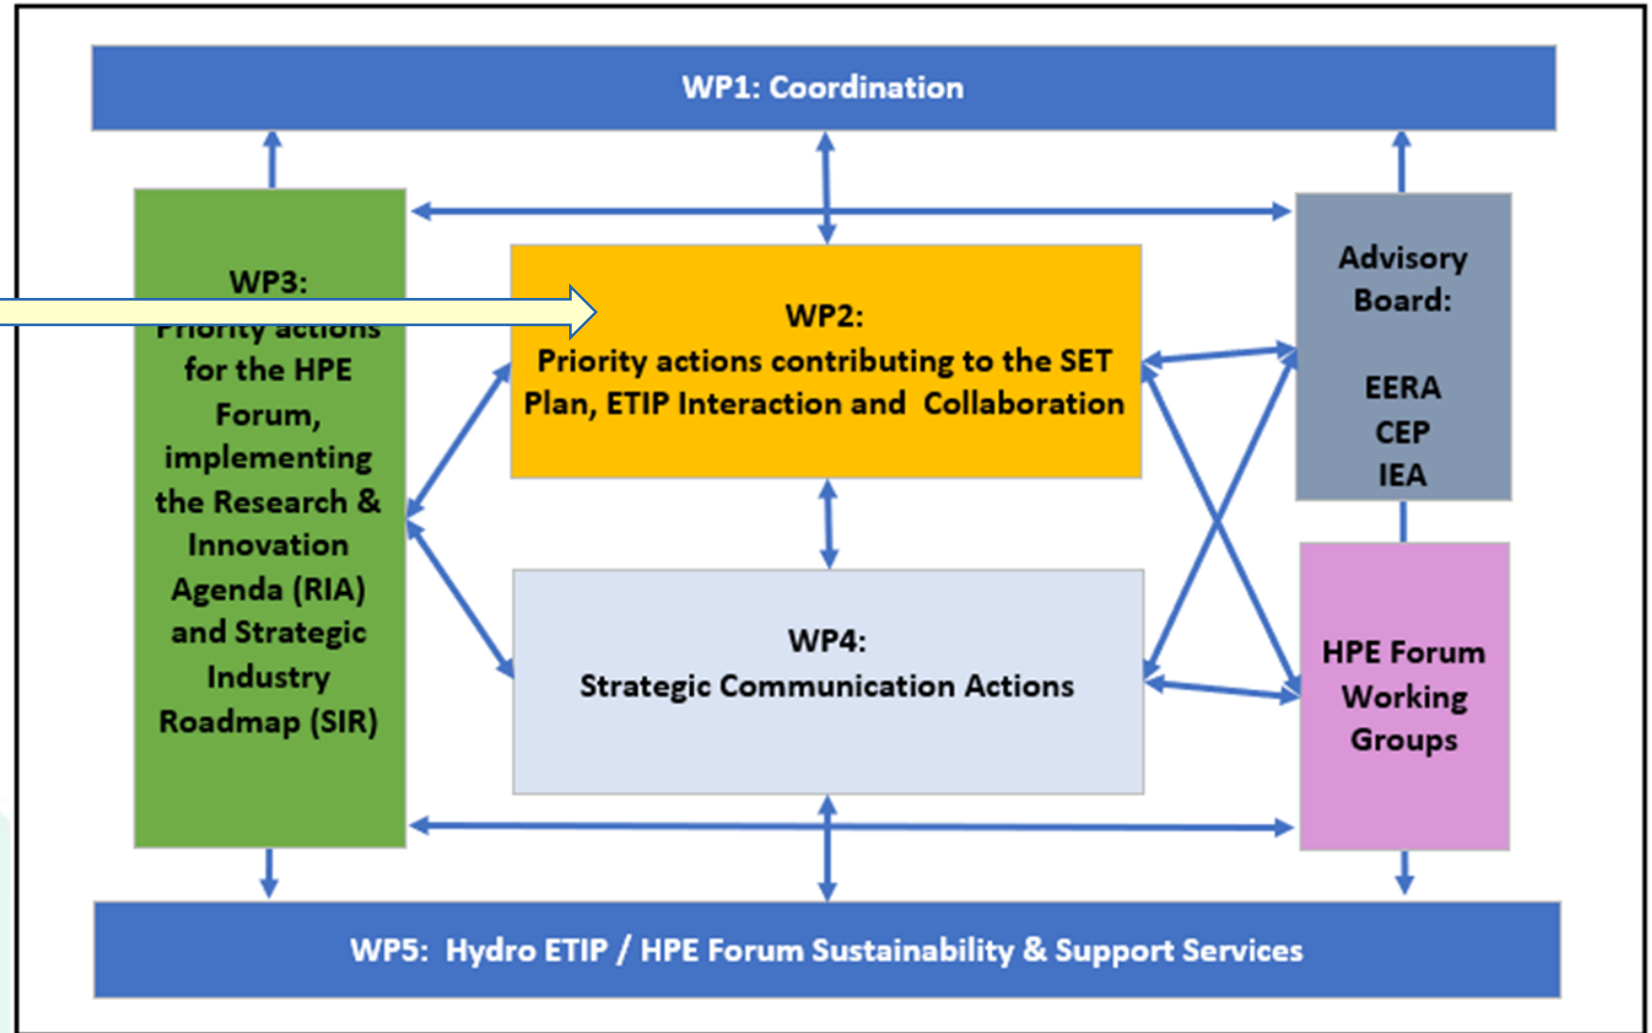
WP1: Coordination

WP3: Priority actions for the HPE Forum, implementing the Research & Innovation Agenda (RIA) and Strategic Industry Roadmap (SIR)

WP2: Priority actions contributing to the SET Plan, ETIP Interaction and Collaboration

Advisory Board:

EERA
CEP
IEA

WP4: Strategic Communication Actions

HPE Forum Working Groups

WP5: Hydro ETIP / HPE Forum Sustainability & Support Services